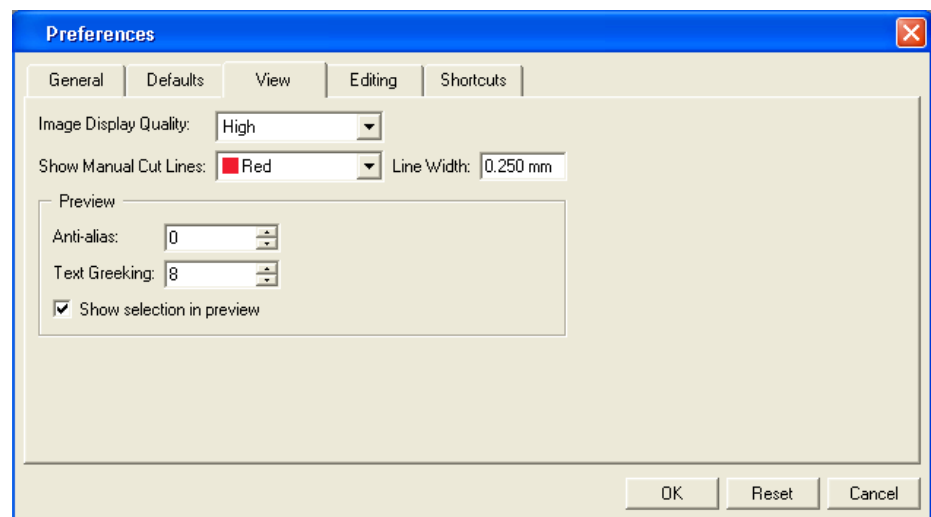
Preferences

General
Defaults
View
Editing
Shortcuts

Image Display Quality: High

Show Manual Cut Lines: Red
Line Width: 0.250 mm

Preview

Anti-alias: 0

Text Greeking: 8

Show selection in preview

OK
Reset
Cancel